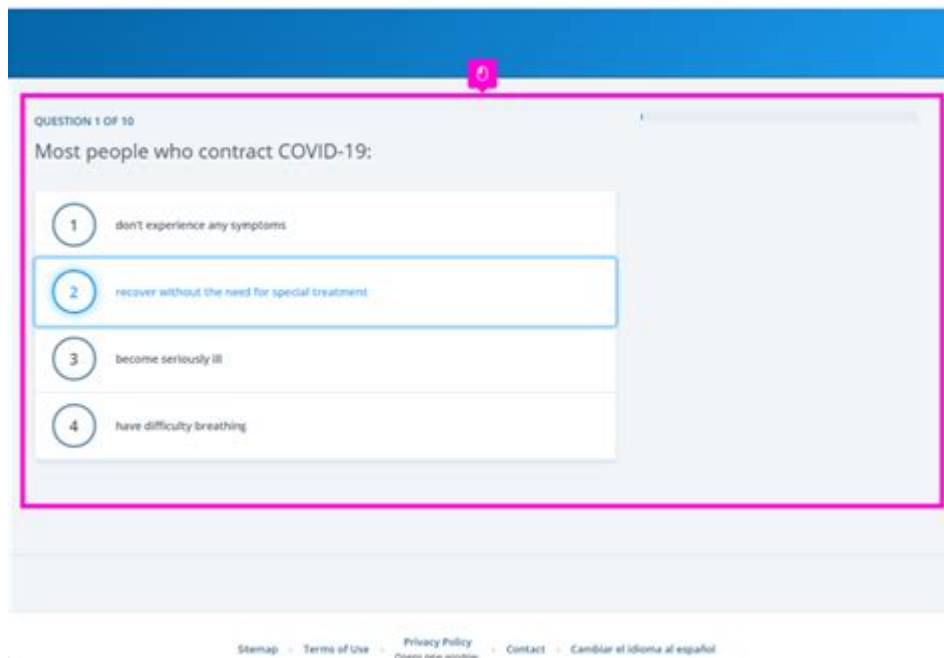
QUESTION 1 OF 10

Most people who contract COVID-19:

1 don't experience any symptoms

2 recover without the need for special treatment

3 become seriously ill

4 have difficulty breathing

Sitemap · Terms of Use · Privacy Policy Opens new window · Contact · Cambiar el idioma al español